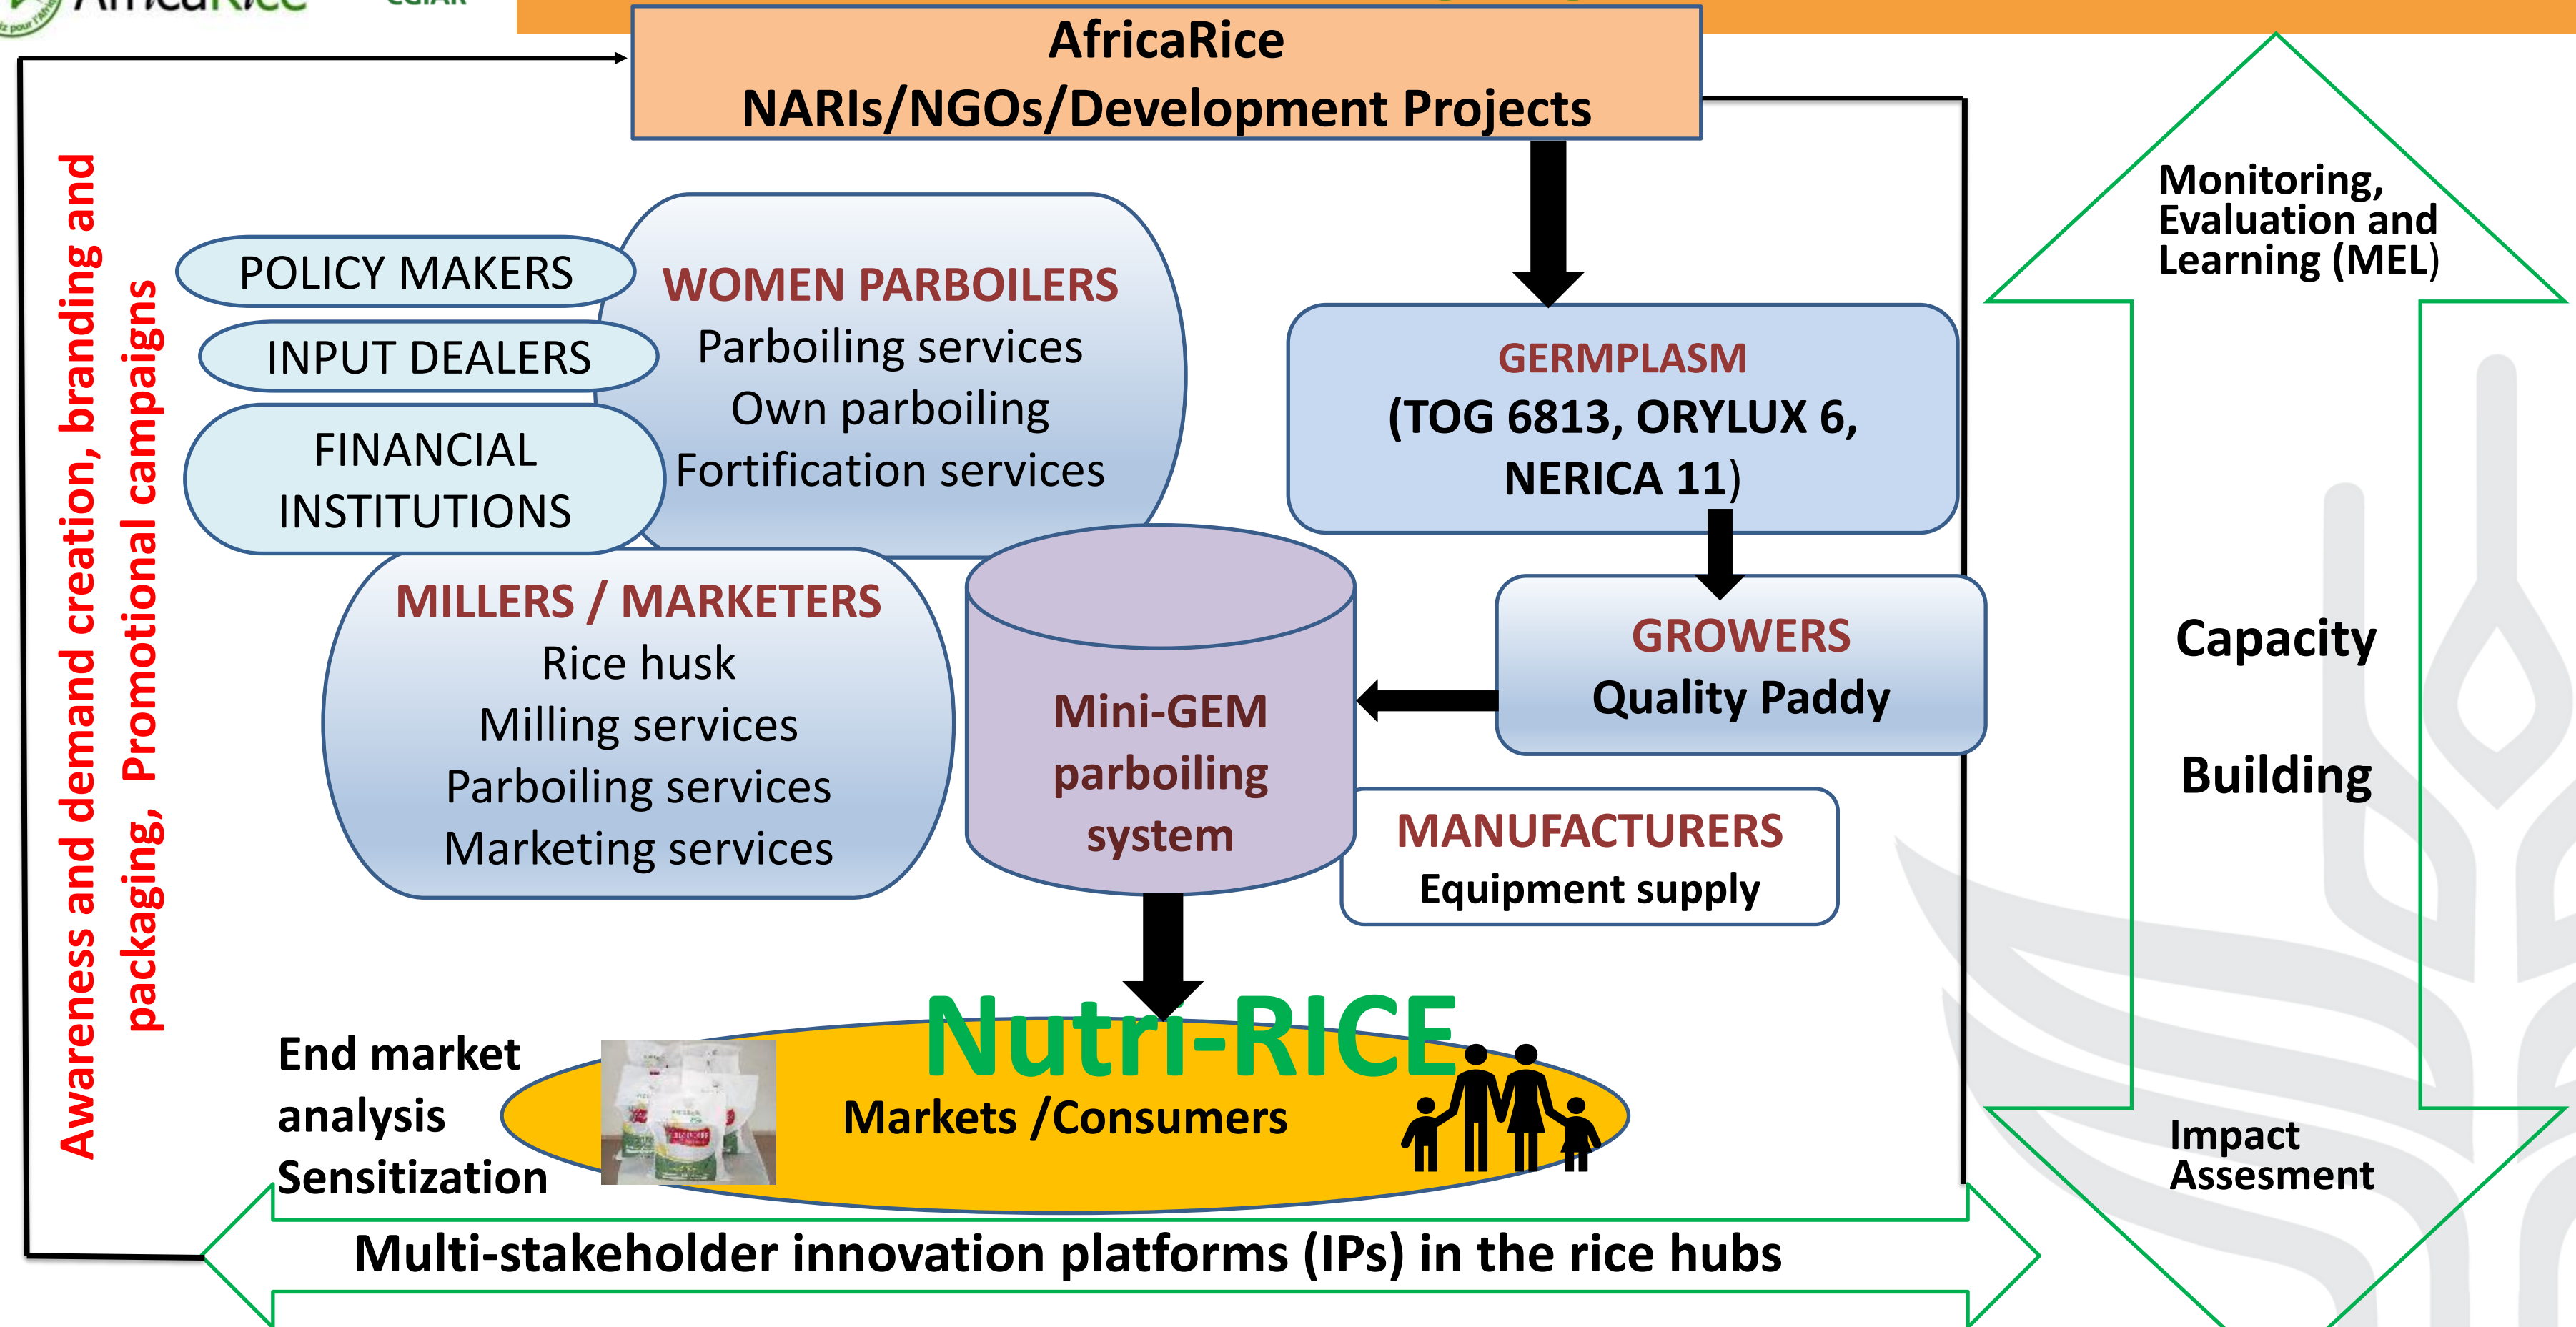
AfricaRice
NARIs/NGOs/Development Projects

Awareness and demand creation, branding and packaging, Promotional campaigns

POLICY MAKERS

INPUT DEALERS

FINANCIAL INSTITUTIONS

WOMEN PARBOILERS
Parboiling services
Own parboiling
Fortification services

GERMPLASM
(TOG 6813, ORYLUX 6, NERICA 11)

GROWERS
Quality Paddy

MILLERS / MARKETERS
Rice husk
Milling services
Parboiling services
Marketing services

Mini-GEM parboiling system

MANUFACTURERS
Equipment supply

Monitoring, Evaluation and Learning (MEL)

Capacity

Building

Impact Assesment

End market analysis
Sensitization

Nutri-RICE
Markets /Consumers

Multi-stakeholder innovation platforms (IPs) in the rice hubs